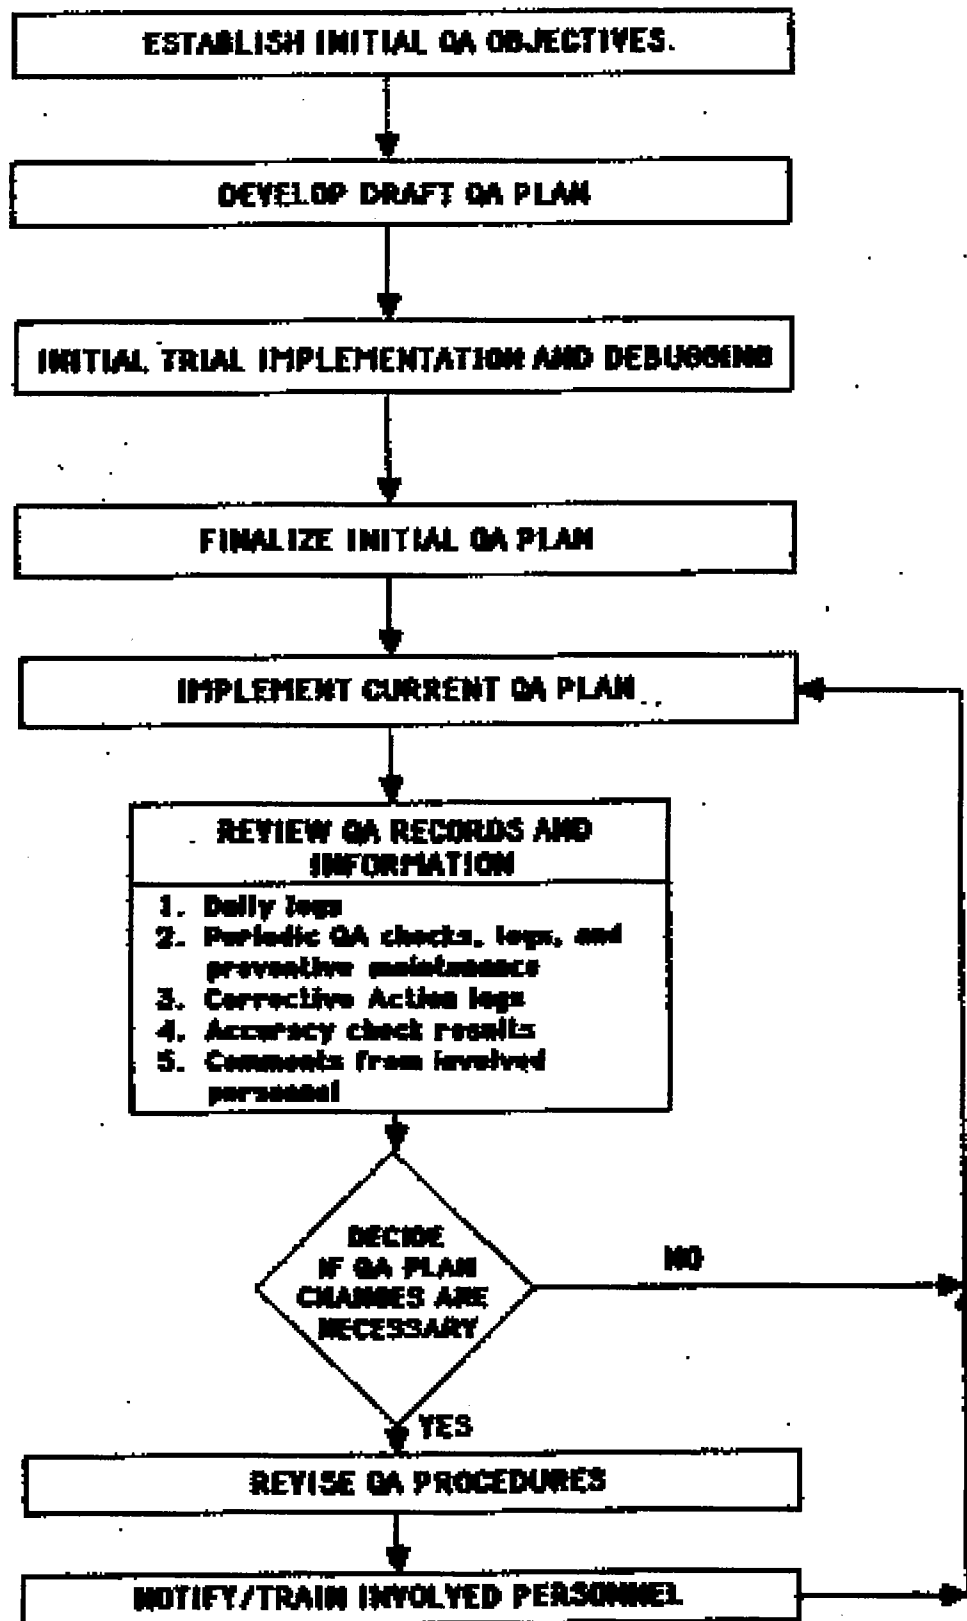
ESTABLISH INITIAL QA OBJECTIVES.

DEVELOP DRAFT QA PLAN

INITIAL TRIAL IMPLEMENTATION AND DEBUGGING

FINALIZE INITIAL QA PLAN

IMPLEMENT CURRENT QA PLAN

REVIEW QA RECORDS AND INFORMATION

1. Daily logs
2. Periodic QA checks, logs, and preventive maintenance
3. Corrective Action logs
4. Accuracy check results
5. Comments from involved personnel

DECIDE IF QA PLAN CHANGES ARE NECESSARY

NO

YES

REVISE QA PROCEDURES

NOTIFY/TRAIN INVOLVED PERSONNEL